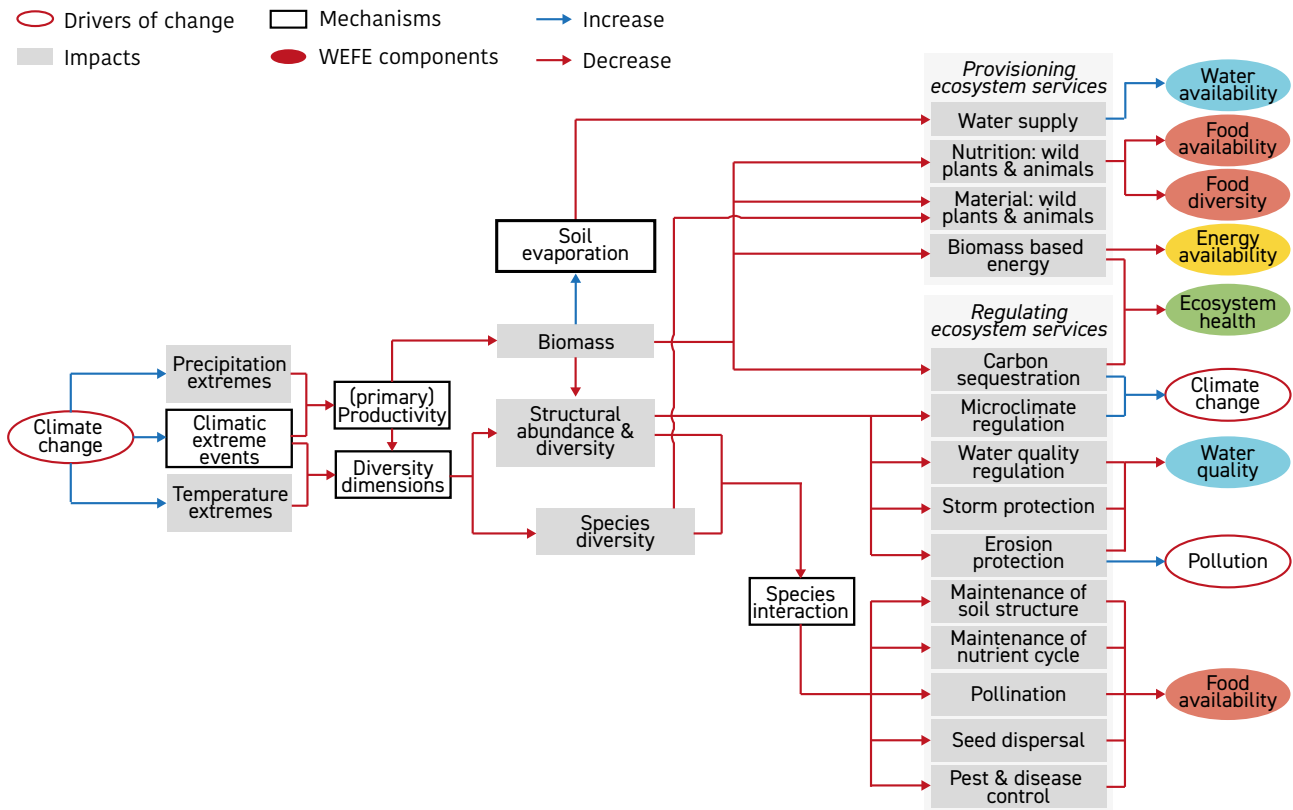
Drivers of change
Impacts
Mechanisms
WEFE components
Increase
Decrease

Climate change
Precipitation extremes
Climatic extreme events
Temperature extremes
(primary) Productivity
Diversity dimensions
Biomass
Soil evaporation
Structural abundance & diversity
Species diversity
Species interaction

Provisioning ecosystem services
Water supply
Nutrition: wild plants & animals
Material: wild plants & animals
Biomass based energy

Regulating ecosystem services
Carbon sequestration
Microclimate regulation
Water quality regulation
Storm protection
Erosion protection
Maintenance of soil structure
Maintenance of nutrient cycle
Pollination
Seed dispersal
Pest & disease control

Water availability
Food availability
Food diversity
Energy availability
Ecosystem health
Climate change
Water quality
Pollution
Food availability